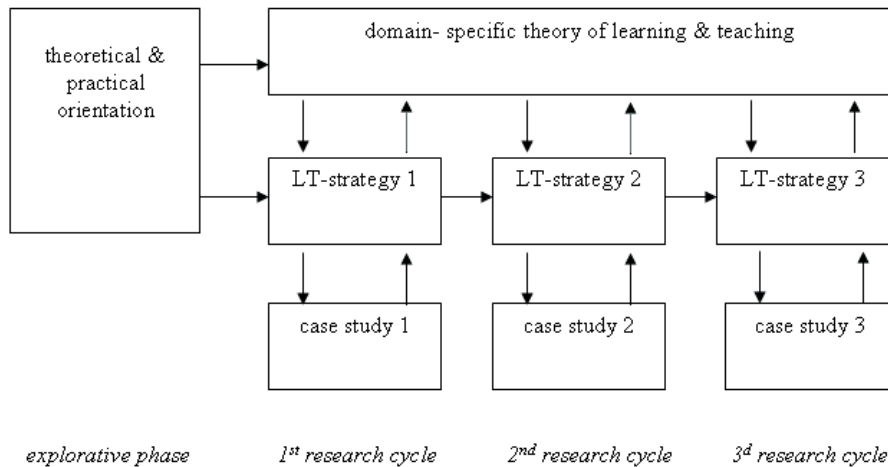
theoretical & practical orientation

domain- specific theory of learning & teaching

LT-strategy 1

LT-strategy 2

LT-strategy 3

case study 1

case study 2

case study 3

*explorative phase*

*1$^{st}$ research cycle*

*2$^{nd}$ research cycle*

*3$^{d}$ research cycle*